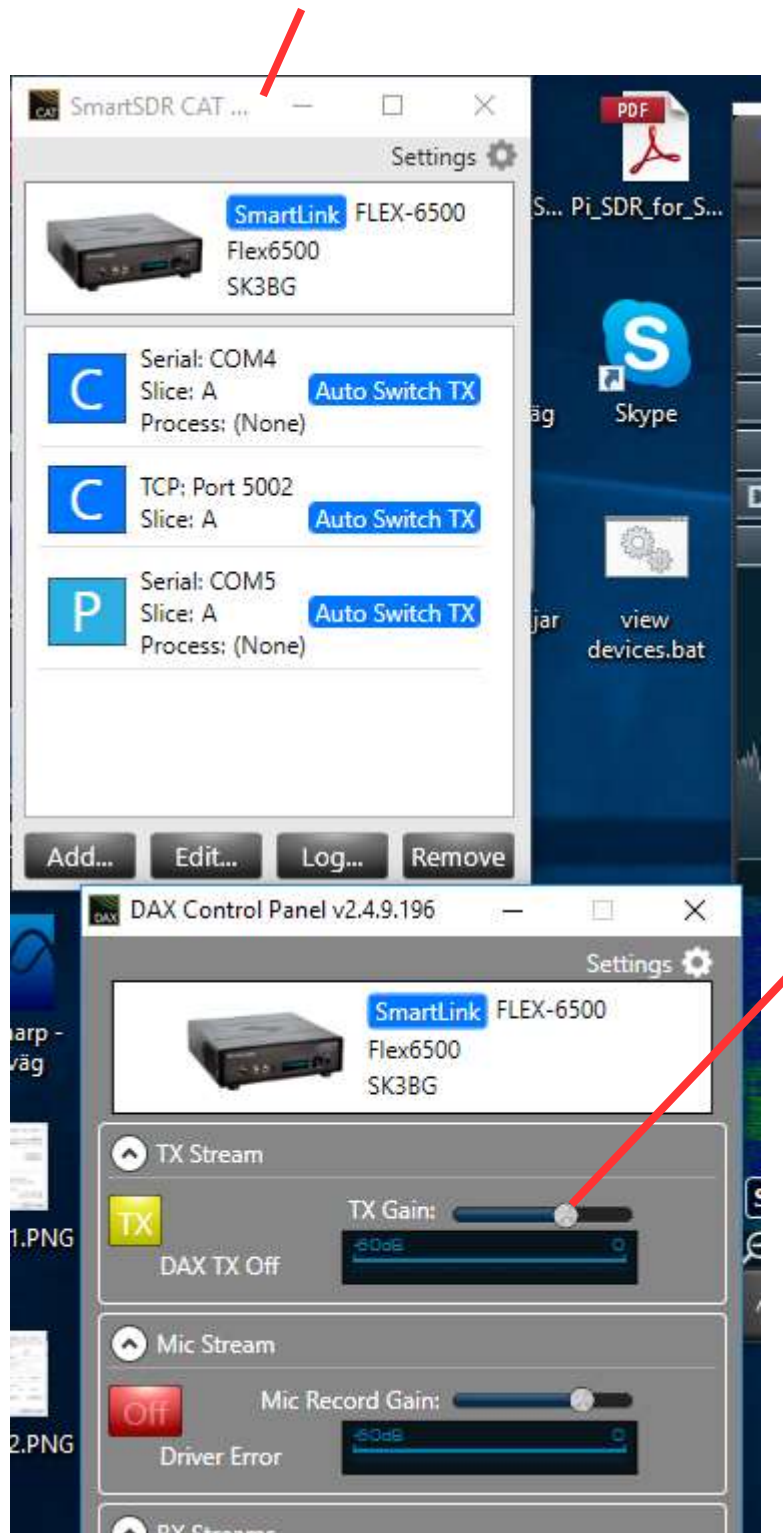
SmartSDR CAT ...

Settings

SmartLink FLEX-6500
Flex6500
SK3BG

C Serial: COM4
Slice: A
Process: (None)
Auto Switch TX

C TCP: Port 5002
Slice: A
Auto Switch TX

P Serial: COM5
Slice: A
Process: (None)
Auto Switch TX

Add... Edit... Log... Remove

PDF
S... Pi_SDR_for_S...

äg Skype

jar view devices.bat

arp - väg

1.PNG

2.PNG

DAX Control Panel v2.4.9.196

Settings

SmartLink FLEX-6500
Flex6500
SK3BG

TX Stream

TX
DAX TX Off
TX Gain:
-60dB 0

Mic Stream

Off
Driver Error
Mic Record Gain:
-60dB 0

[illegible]